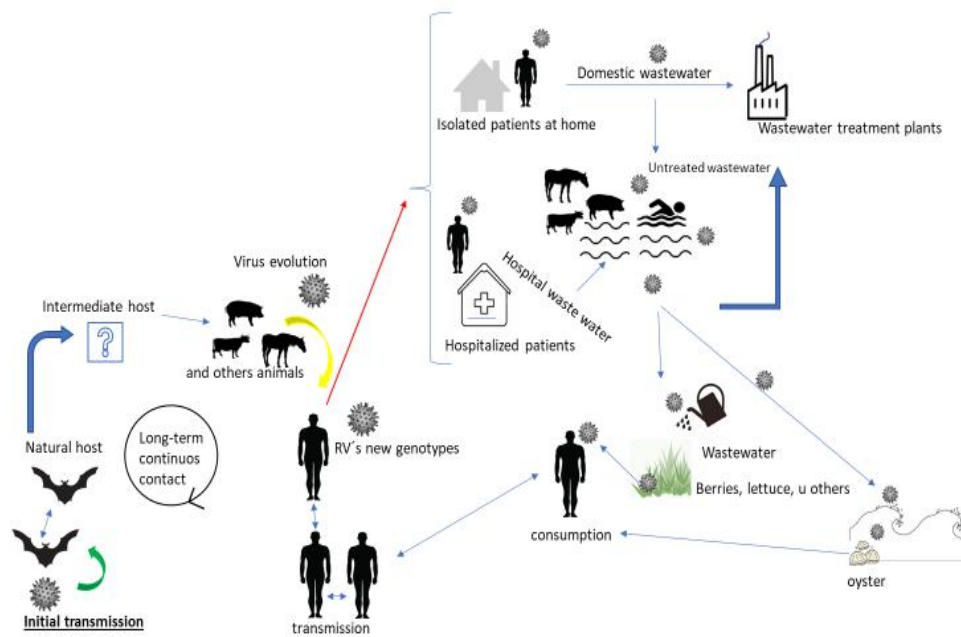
Isolated patients at home

Domestic wastewater

Wastewater treatment plants

Untreated wastewater

Hospital waste water

Hospitalized patients

Virus evolution

Intermediate host

?

and others animals

Natural host

Long-term continuos contact

RV´s new genotypes

Wastewater

Berries, lettuce, u others

consumption

transmission

oyster

Initial transmission